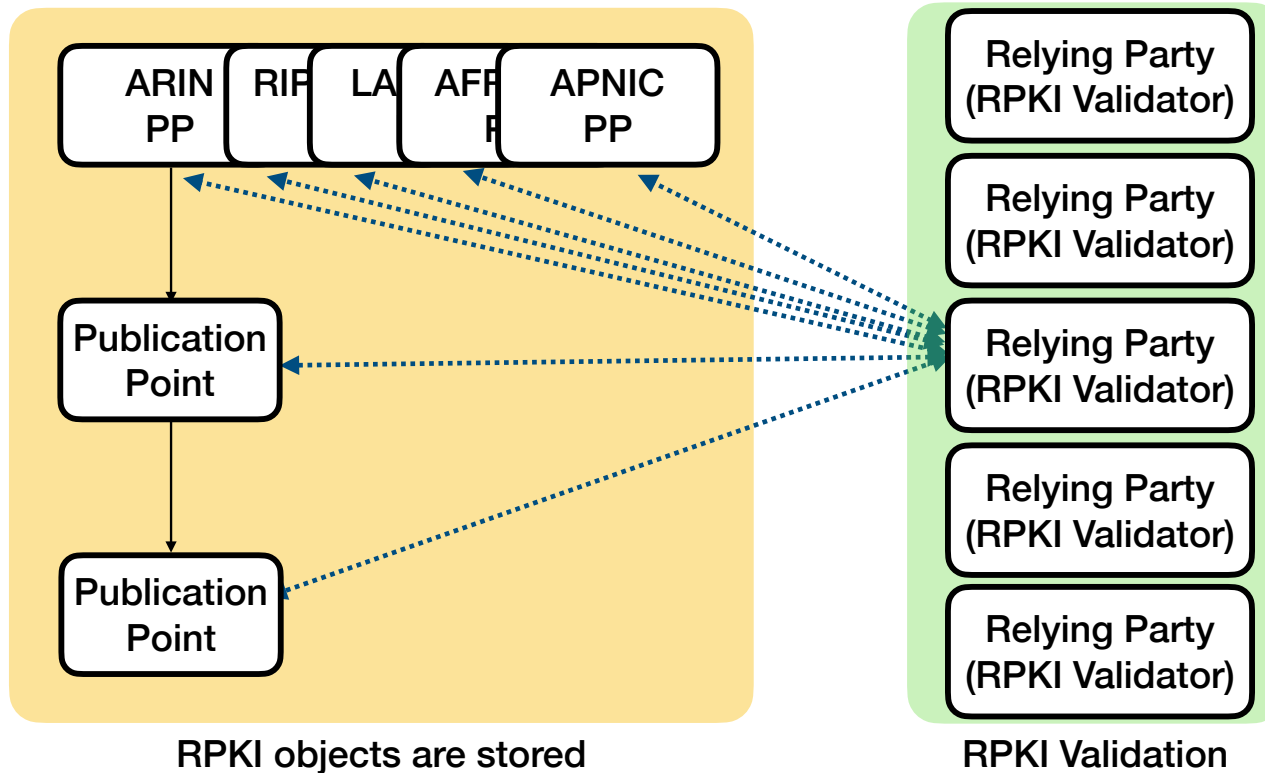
ARIN PP

RIP

LA

AFR P

APNIC PP

Publication Point

Publication Point

Relying Party (RPKI Validator)

Relying Party (RPKI Validator)

Relying Party (RPKI Validator)

Relying Party (RPKI Validator)

Relying Party (RPKI Validator)

RPKI objects are stored

RPKI Validation